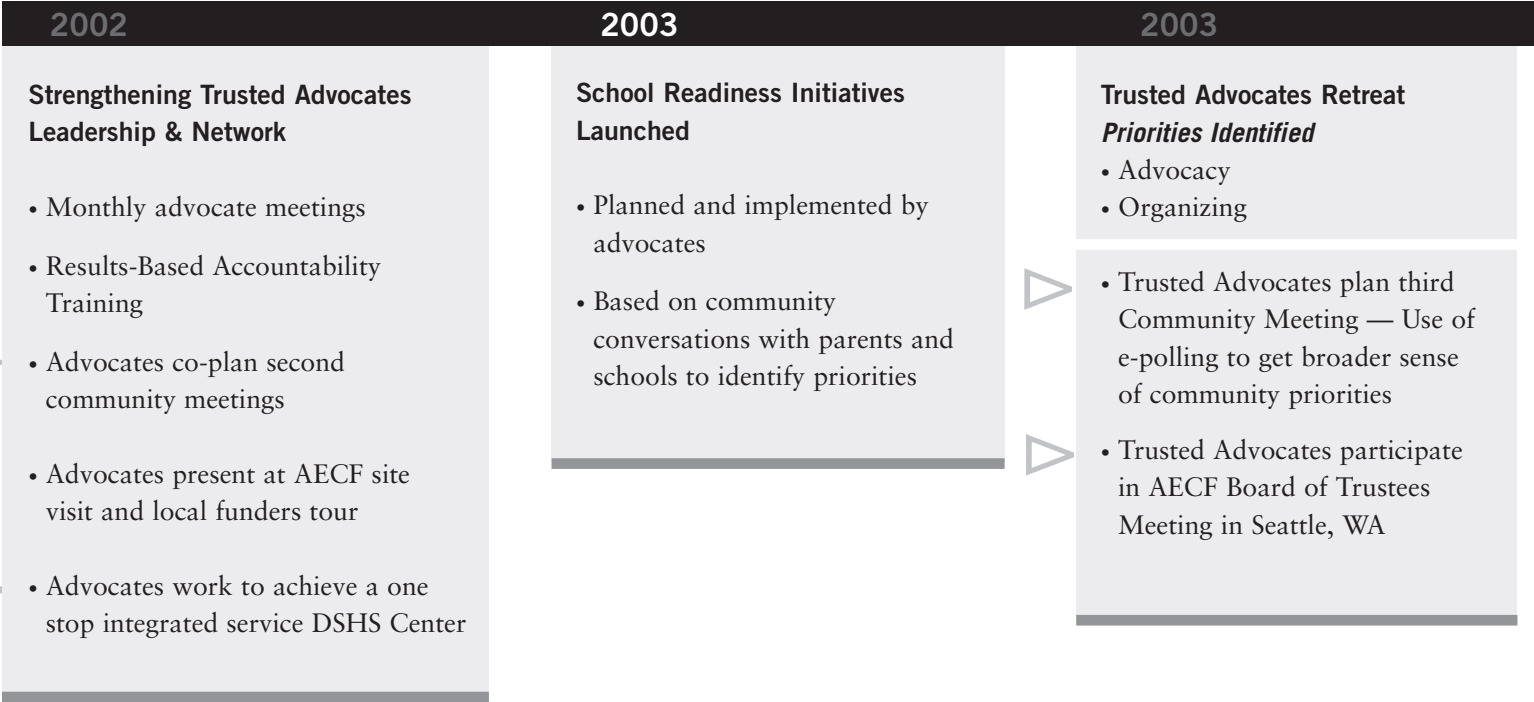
2002

Strengthening Trusted Advocates Leadership & Network

• Monthly advocate meetings

• Results-Based Accountability Training

• Advocates co-plan second community meetings

• Advocates present at AECF site visit and local funders tour

• Advocates work to achieve a one stop integrated service DSHS Center

2003

School Readiness Initiatives Launched

• Planned and implemented by advocates

• Based on community conversations with parents and schools to identify priorities

2003

Trusted Advocates Retreat
*Priorities Identified*
• Advocacy
• Organizing

• Trusted Advocates plan third Community Meeting — Use of e-polling to get broader sense of community priorities

• Trusted Advocates participate in AECF Board of Trustees Meeting in Seattle, WA